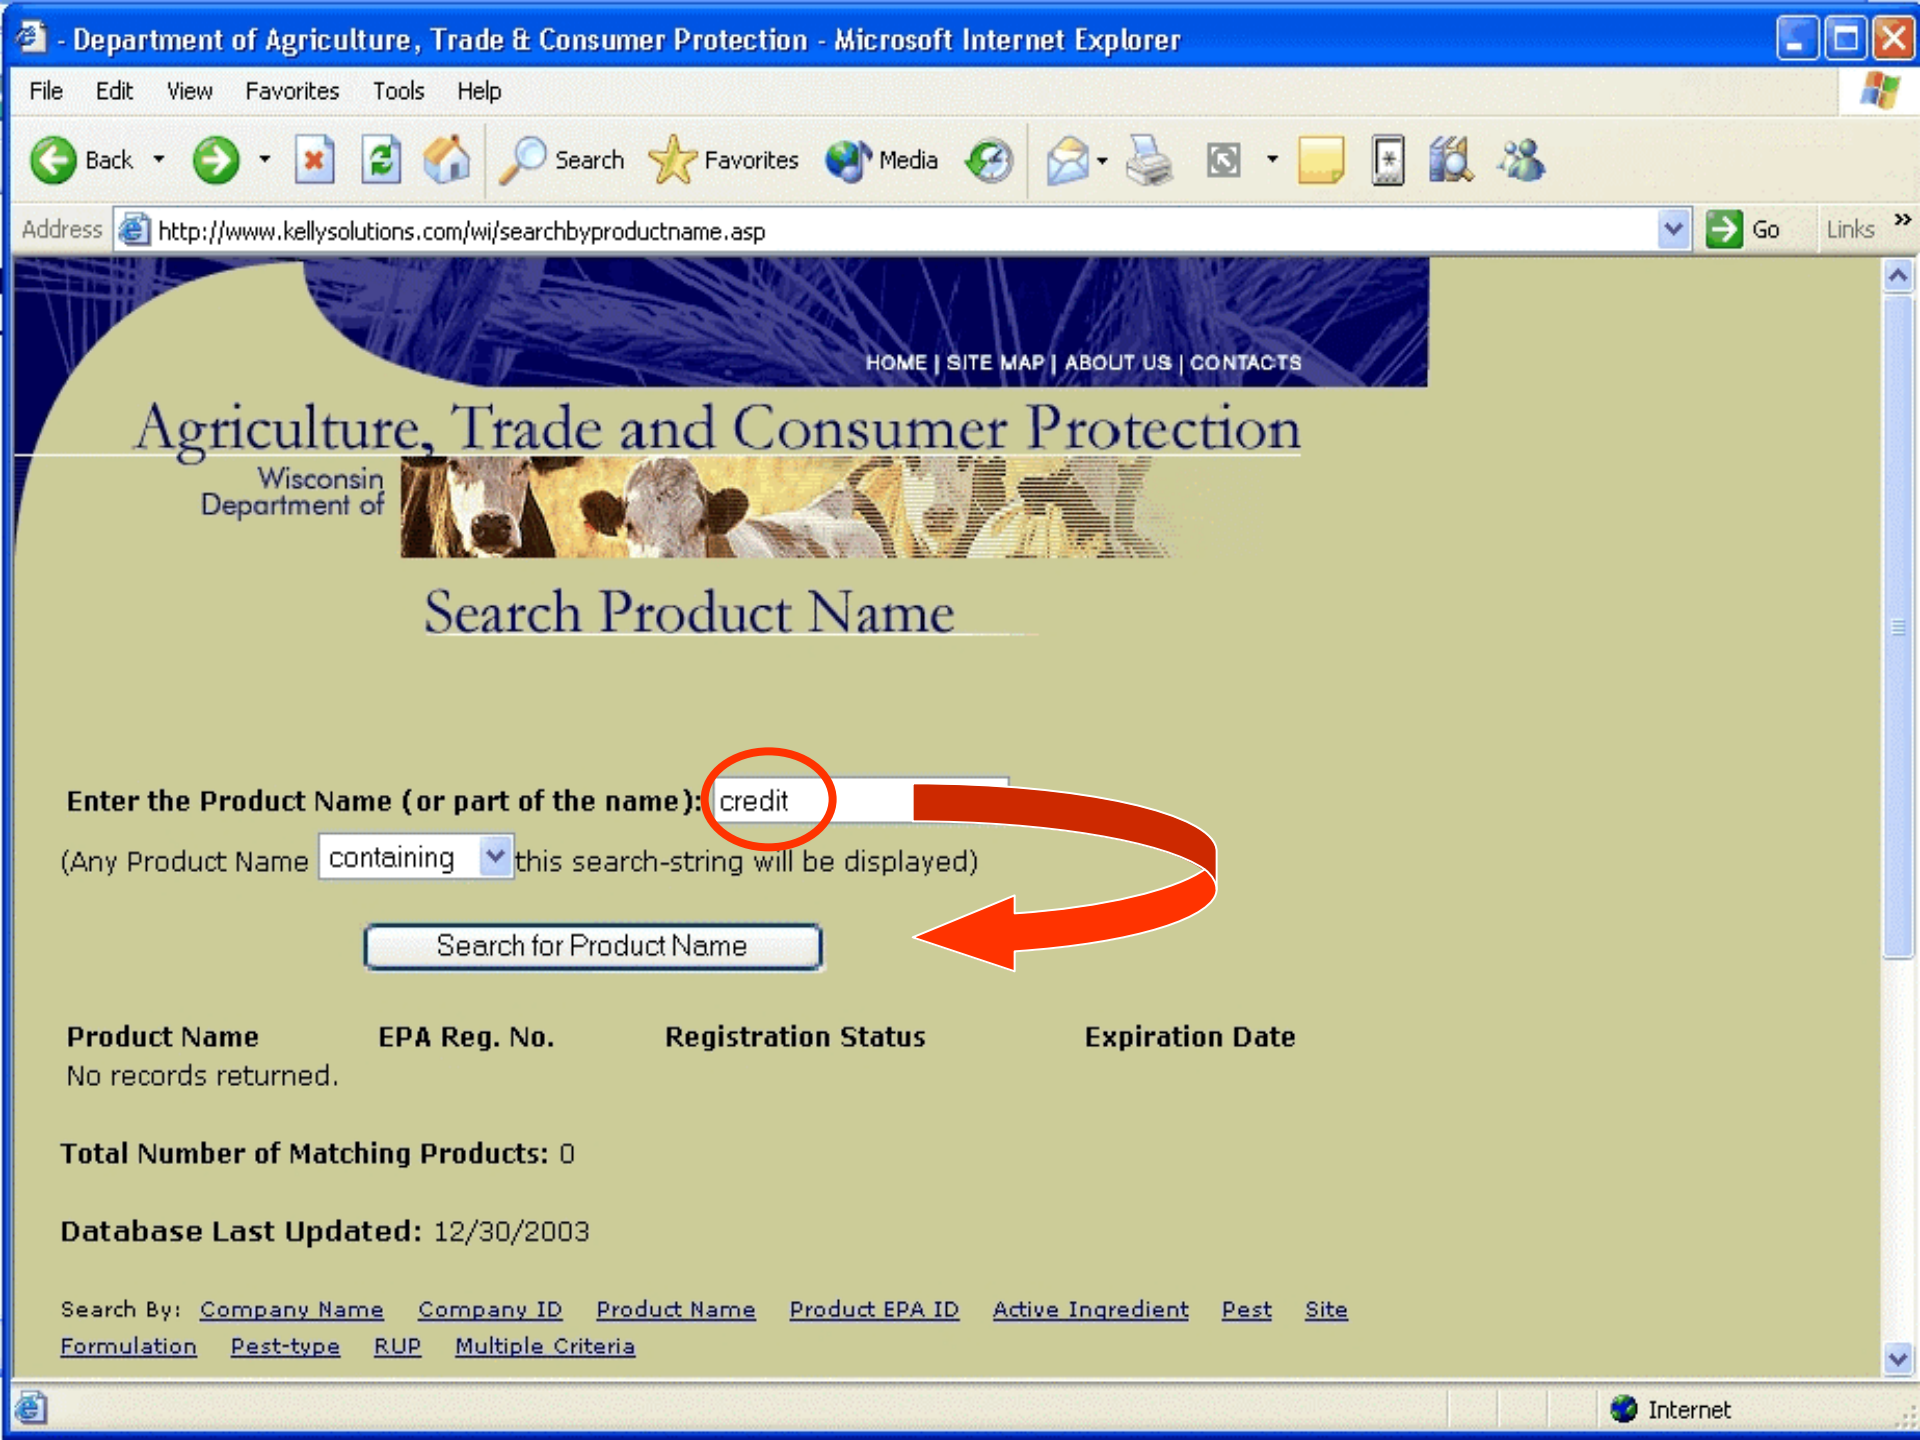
- Department of Agriculture, Trade & Consumer Protection - Microsoft Internet Explorer

File Edit View Favorites Tools Help

Back Search Favorites Media

Address http://www.kellysolutions.com/wi/searchbyproductname.asp Go Links

HOME | SITE MAP | ABOUT US | CONTACTS

Agriculture, Trade and Consumer Protection
Wisconsin Department of

Search Product Name

Enter the Product Name (or part of the name): credit

(Any Product Name containing this search-string will be displayed)

Search for Product Name

| Product Name | EPA Reg. No. | Registration Status | Expiration Date |
|---|---|---|---|
| No records returned. | | | |

Total Number of Matching Products: 0

Database Last Updated: 12/30/2003

Search By: Company Name Company ID Product Name Product EPA ID Active Ingredient Pest Site Formulation Pest-type RUP Multiple Criteria

Internet